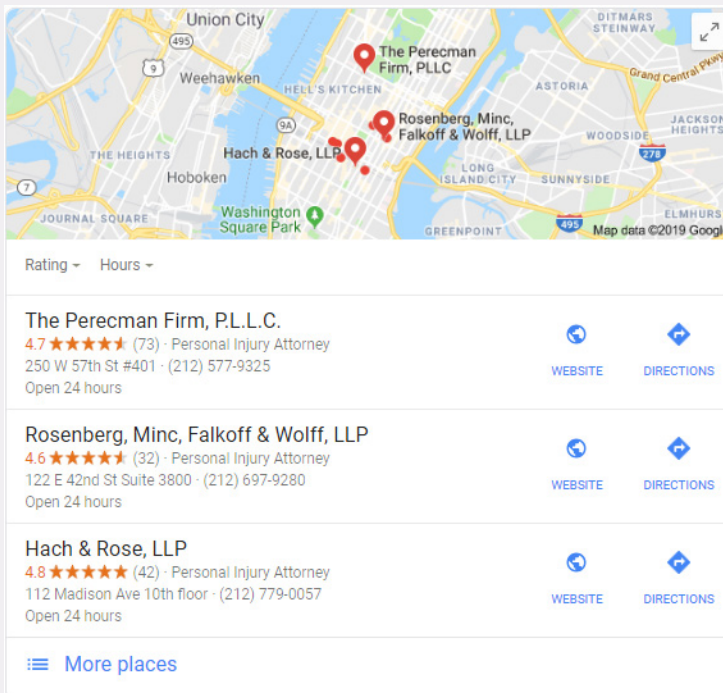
Union City
495
9
Weehawken
HELL'S KITCHEN
The Perecman Firm, PLLC
DITMARS STEINWAY
Grand Central Pkwy
ASTORIA
Rosenberg, Minc, Falkoff & Wolff, LLP
JACKSON HEIGHTS
WOODSIDE
278
9A
THE HEIGHTS
Hach & Rose, LLP
Hoboken
LONG ISLAND CITY
SUNNYSIDE
7
JOURNAL SQUARE
Washington Square Park
GREENPOINT
495
ELMHURST
Map data ©2019 Google

Rating
Hours

The Perecman Firm, P.L.L.C.
4.7 ★★★★★ (73) · Personal Injury Attorney
250 W 57th St #401 · (212) 577-9325
Open 24 hours
WEBSITE
DIRECTIONS

Rosenberg, Minc, Falkoff & Wolff, LLP
4.6 ★★★★★ (32) · Personal Injury Attorney
122 E 42nd St Suite 3800 · (212) 697-9280
Open 24 hours
WEBSITE
DIRECTIONS

Hach & Rose, LLP
4.8 ★★★★★ (42) · Personal Injury Attorney
112 Madison Ave 10th floor · (212) 779-0057
Open 24 hours
WEBSITE
DIRECTIONS

More places